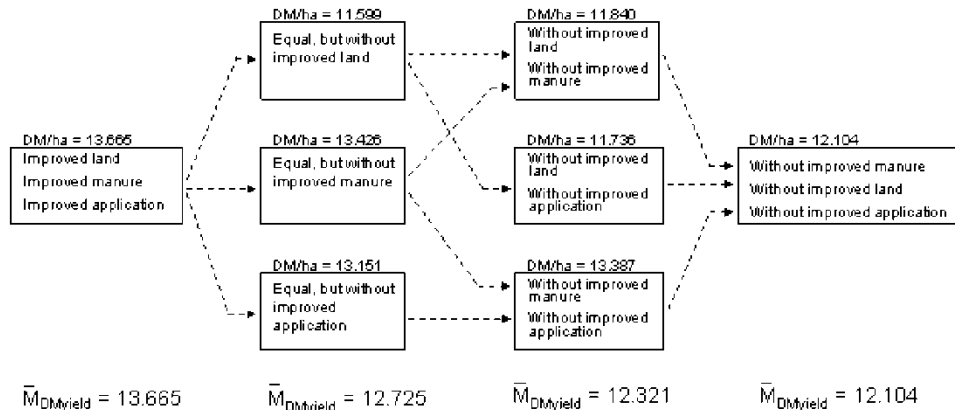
DM/ha = 13.665
Improved land
Improved manure
Improved application

DM/ha = 11.599
Equal, but without improved land

DM/ha = 13.426
Equal, but without improved manure

DM/ha = 13.151
Equal, but without improved application

DM/ha = 11.840
Without improved land
Without improved manure

DM/ha = 11.736
Without improved land
Without improved application

DM/ha = 13.387
Without improved manure
Without improved application

DM/ha = 12.104
Without improved manure
Without improved land
Without improved application

$\bar{M}_{DMyield}$ = 13.665

$\bar{M}_{DMyield}$ = 12.725

$\bar{M}_{DMyield}$ = 12.321

$\bar{M}_{DMyield}$ = 12.104